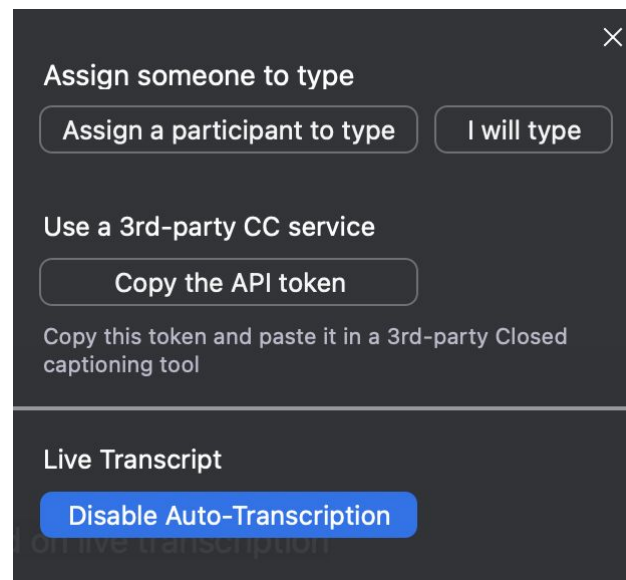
Assign someone to type

Assign a participant to type

I will type

Use a 3rd-party CC service

Copy the API token

Copy this token and paste it in a 3rd-party Closed captioning tool

Live Transcript

Disable Auto-Transcription

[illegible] on live transcription